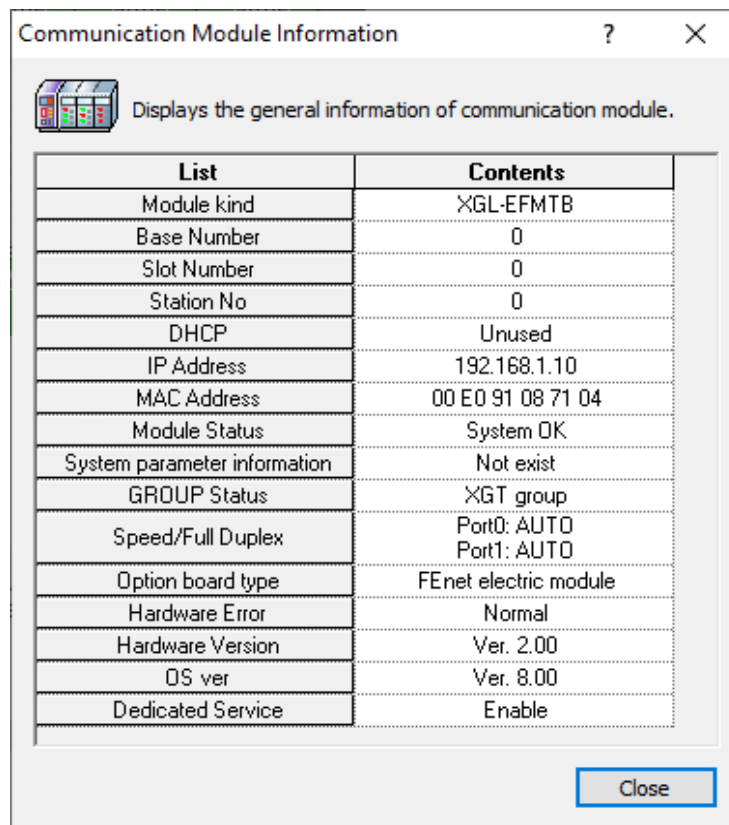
Communication Module Information ? X

Displays the general information of communication module.

| List | Contents |
|---|---|
| Module kind | XGL-EFMTB |
| Base Number | 0 |
| Slot Number | 0 |
| Station No | 0 |
| DHCP | Unused |
| IP Address | 192.168.1.10 |
| MAC Address | 00 E0 91 08 71 04 |
| Module Status | System OK |
| System parameter information | Not exist |
| GROUP Status | XGT group |
| Speed/Full Duplex | Port0: AUTO Port1: AUTO |
| Option board type | FEnet electric module |
| Hardware Error | Normal |
| Hardware Version | Ver. 2.00 |
| OS ver | Ver. 8.00 |
| Dedicated Service | Enable |

Close